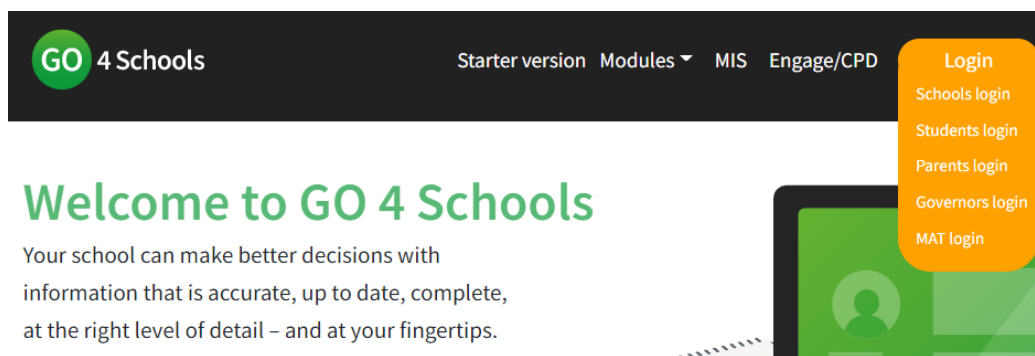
GO 4 Schools

Starter version Modules MIS Engage/CPD

Login
Schools login
Students login
Parents login
Governors login
MAT login

Welcome to GO 4 Schools

Your school can make better decisions with information that is accurate, up to date, complete, at the right level of detail – and at your fingertips.